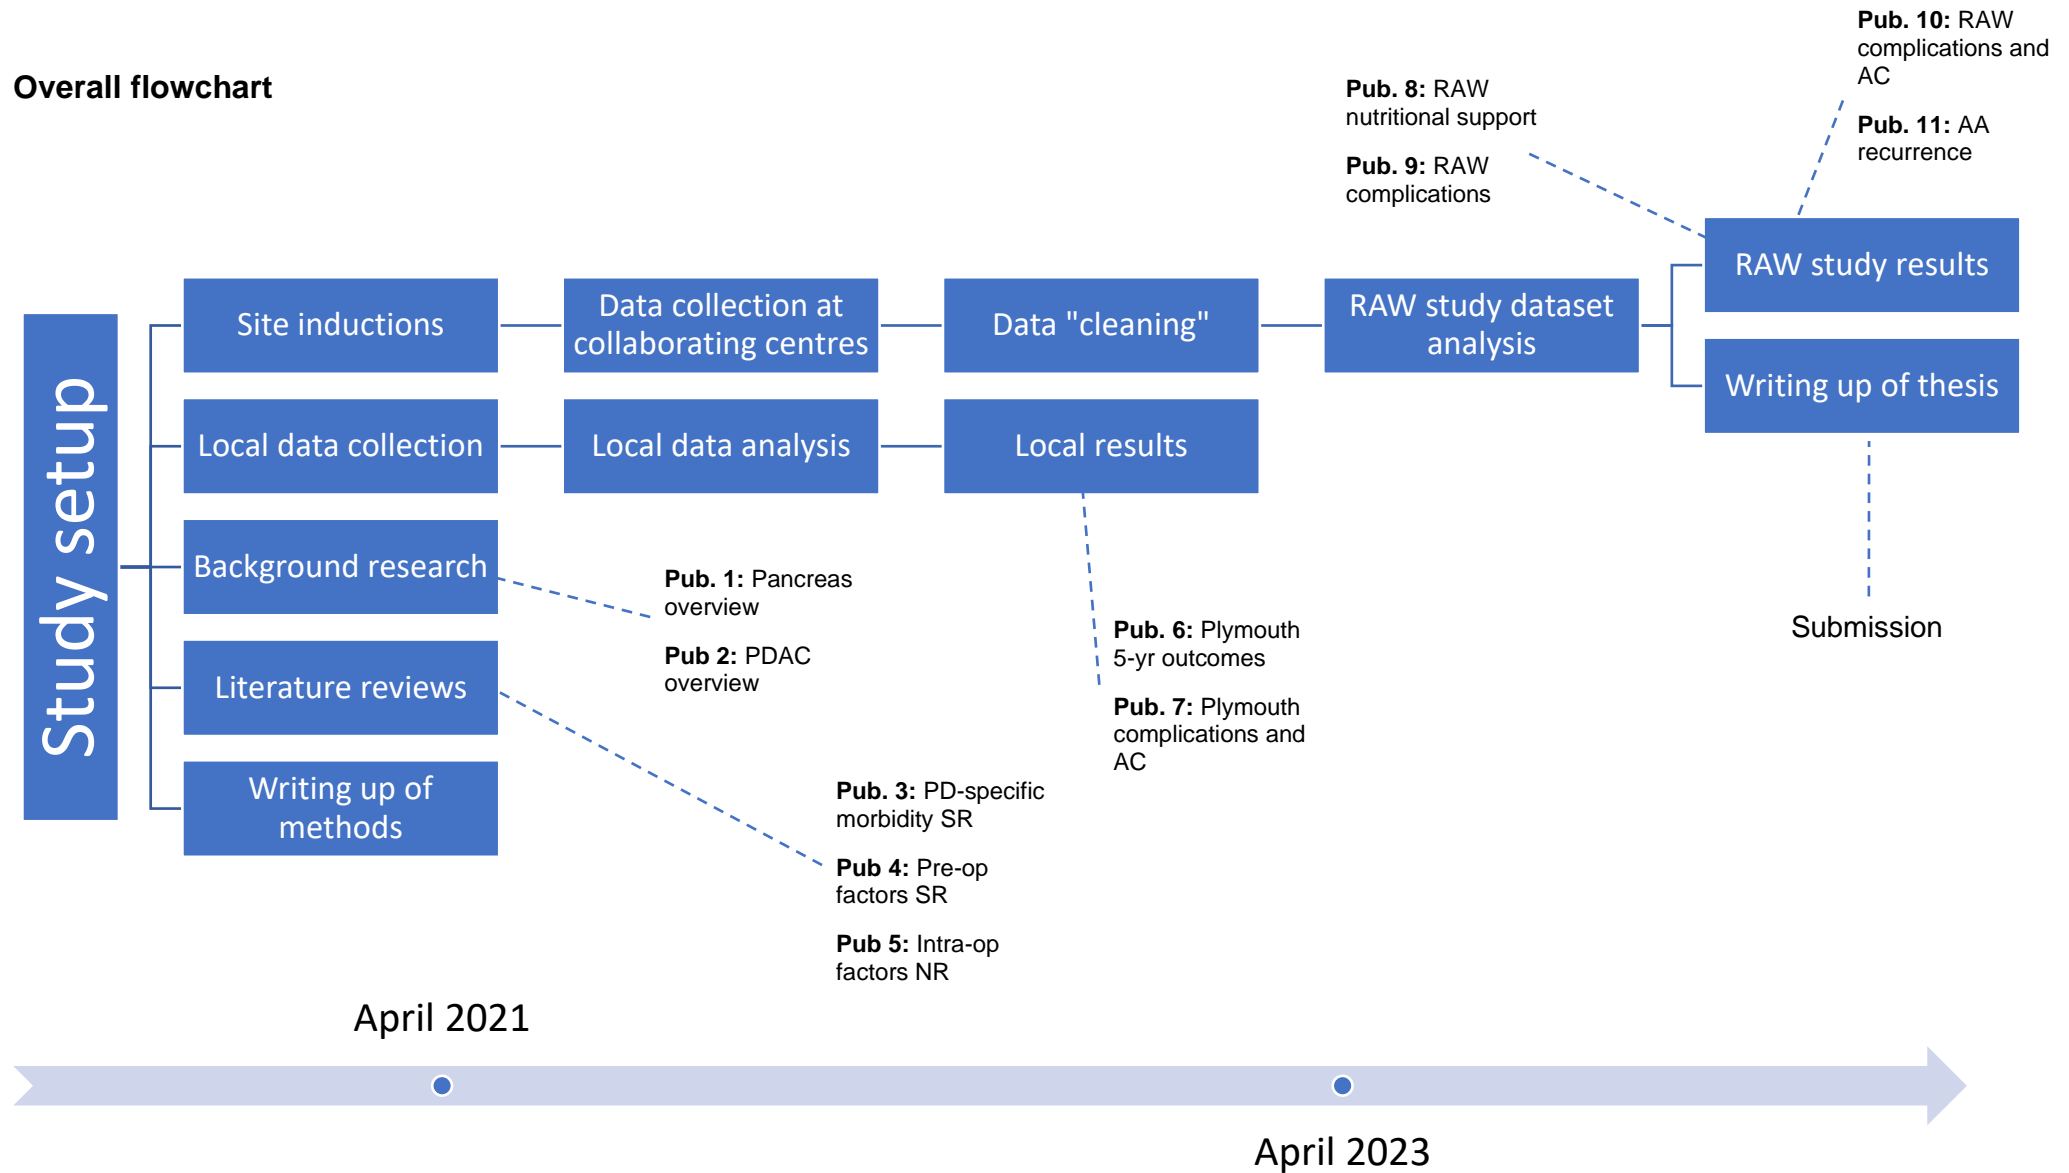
Overall flowchart

Study setup

Site inductions

Data collection at collaborating centres

Data "cleaning"

RAW study dataset analysis

RAW study results

Writing up of thesis

Local data collection

Local data analysis

Local results

Background research

Literature reviews

Writing up of methods

**Pub. 1:** Pancreas overview

**Pub 2:** PDAC overview

**Pub. 3:** PD-specific morbidity SR

**Pub 4:** Pre-op factors SR

**Pub 5:** Intra-op factors NR

**Pub. 6:** Plymouth 5-yr outcomes

**Pub. 7:** Plymouth complications and AC

**Pub. 8:** RAW nutritional support

**Pub. 9:** RAW complications

**Pub. 10:** RAW complications and AC

**Pub. 11:** AA recurrence

Submission

April 2021

April 2023